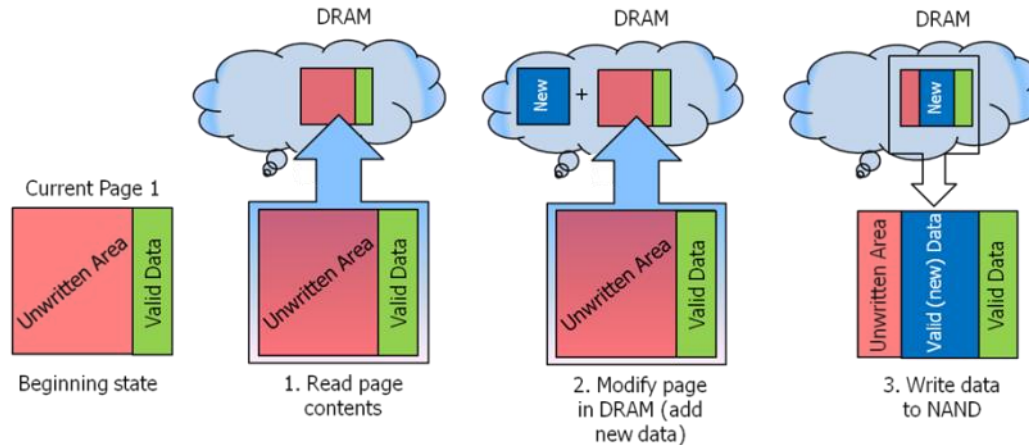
DRAM

DRAM

DRAM

New

+

New

Current Page 1

Unwritten Area

Valid Data

Beginning state

Unwritten Area

Valid Data

1. Read page contents

Unwritten Area

Valid Data

2. Modify page in DRAM (add new data)

Unwritten Area

Valid (new) Data

Valid Data

3. Write data to NAND